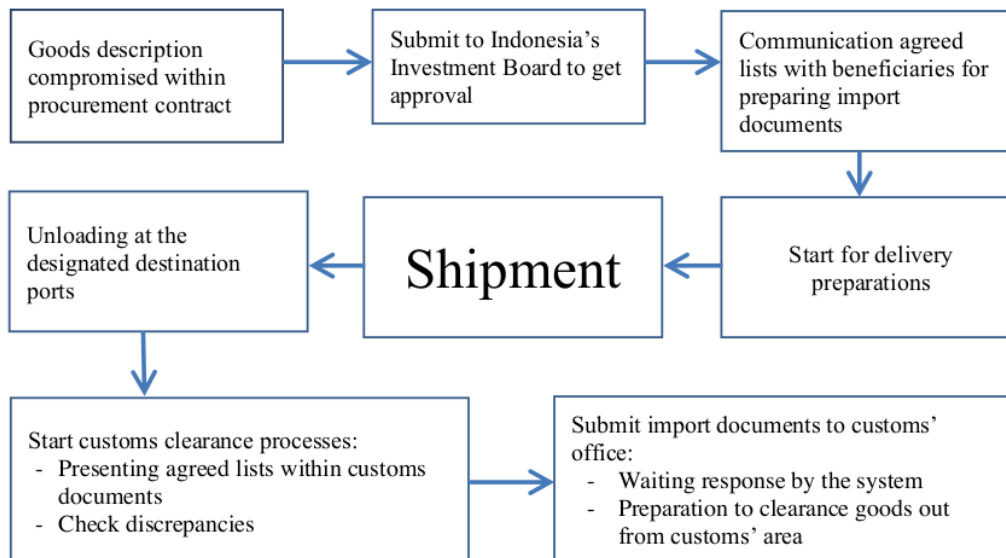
Goods description compromised within procurement contract

Submit to Indonesia's Investment Board to get approval

Communication agreed lists with beneficiaries for preparing import documents

Start for delivery preparations

Shipment

Unloading at the designated destination ports

Start customs clearance processes:
- Presenting agreed lists within customs documents
- Check discrepancies

Submit import documents to customs' office:
- Waiting response by the system
- Preparation to clearance goods out from customs' area